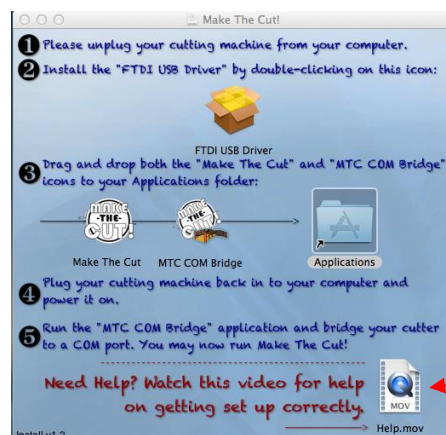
Make The Cut!

1 Please unplug your cutting machine from your computer.

2 Install the "FTDI USB Driver" by double-clicking on this icon:

FTDI USB Driver

3 Drag and drop both the "Make The Cut" and "MTC COM Bridge" icons to your Applications folder:

MAKE THE CUT!

Make The Cut

MTC COM Bridge

Applications

4 Plug your cutting machine back in to your computer and power it on.

5 Run the "MTC COM Bridge" application and bridge your cutter to a COM port. You may now run Make The Cut!

Need Help? Watch this video for help on getting set up correctly.

MOV

Help.mov

Install v1.2